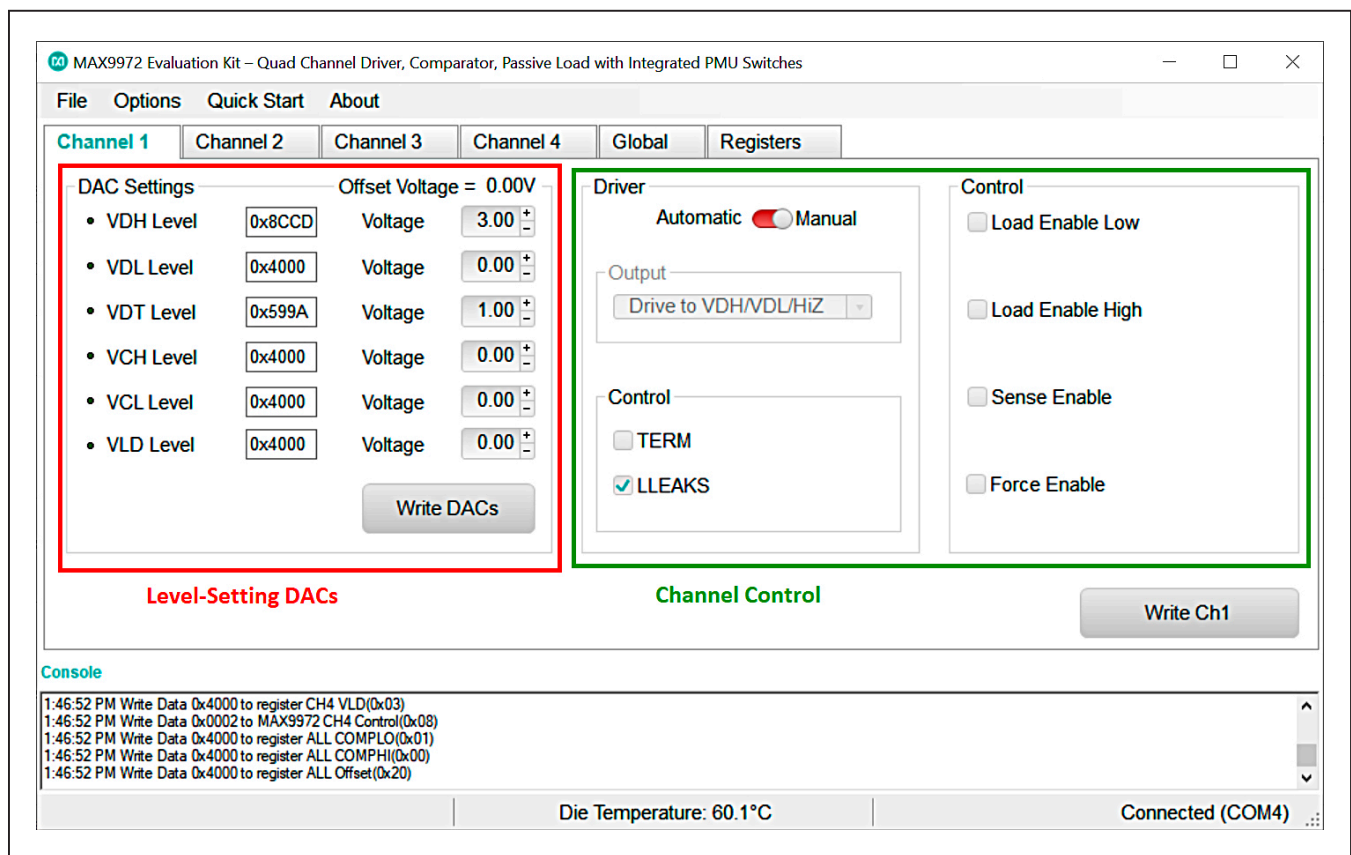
MAX9972 Evaluation Kit – Quad Channel Driver, Comparator, Passive Load with Integrated PMU Switches

File Options Quick Start About

Channel 1 Channel 2 Channel 3 Channel 4 Global Registers

DAC Settings Offset Voltage = 0.00V

• VDH Level 0x8CCD Voltage 3.00
• VDL Level 0x4000 Voltage 0.00
• VDT Level 0x599A Voltage 1.00
• VCH Level 0x4000 Voltage 0.00
• VCL Level 0x4000 Voltage 0.00
• VLD Level 0x4000 Voltage 0.00

Write DACs

Driver
Automatic Manual
Output
Drive to VDH/VDL/HiZ

Control
TERM
LLEAKS

Control
Load Enable Low
Load Enable High
Sense Enable
Force Enable

Level-Setting DACs

Channel Control

Write Ch1

Console

1:46:52 PM Write Data 0x4000 to register CH4 VLD(0x03)
1:46:52 PM Write Data 0x0002 to MAX9972 CH4 Control(0x08)
1:46:52 PM Write Data 0x4000 to register ALL COMPLO(0x01)
1:46:52 PM Write Data 0x4000 to register ALL COMPHI(0x00)
1:46:52 PM Write Data 0x4000 to register ALL Offset(0x20)

Die Temperature: 60.1°C

Connected (COM4)